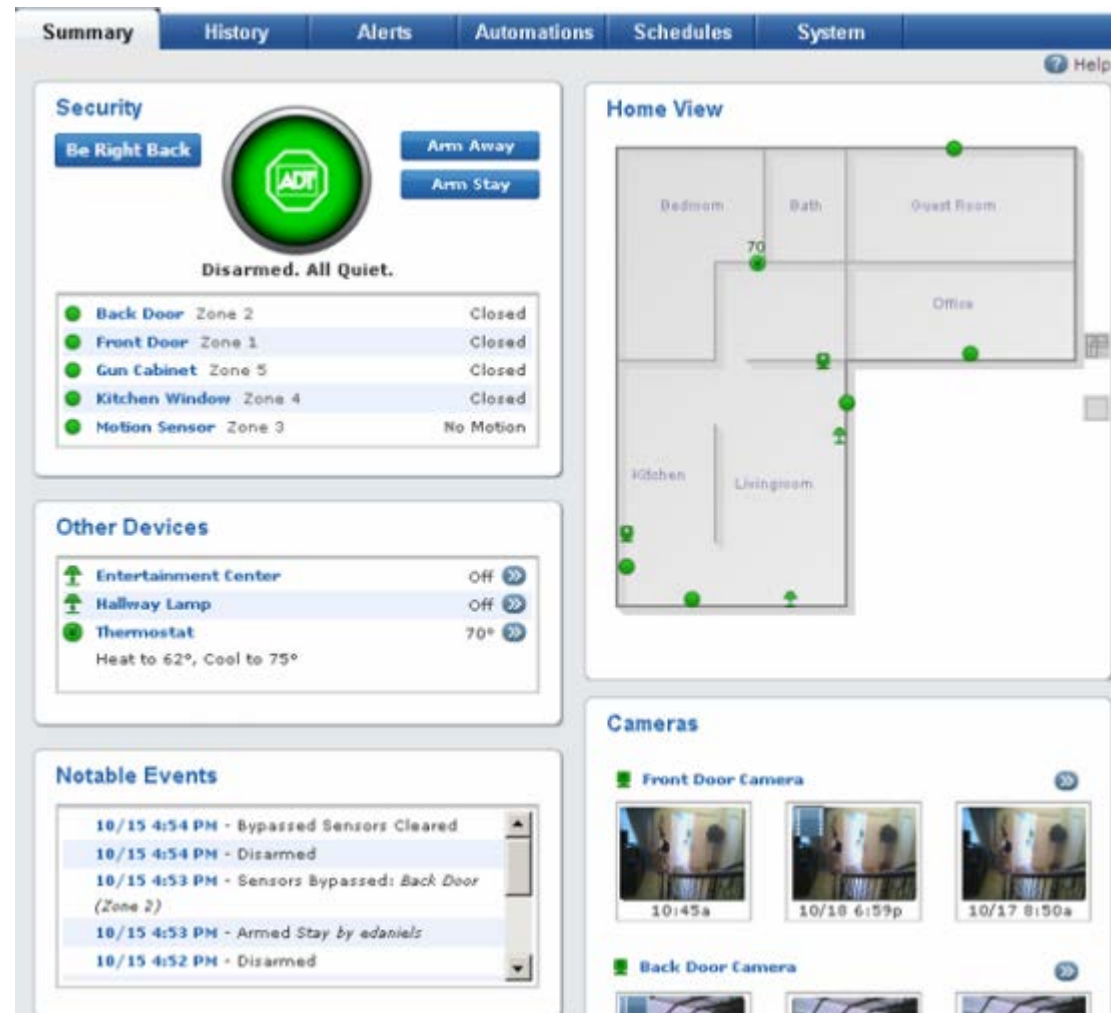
Summary History Alerts Automations Schedules System

Help

Security

Be Right Back

ADT

Arm Away

Arm Stay

Disarmed. All Quiet.

| | | |
|---|---|---|
| Back Door | Zone 2 | Closed |
| Front Door | Zone 1 | Closed |
| Gun Cabinet | Zone 5 | Closed |
| Kitchen Window | Zone 4 | Closed |
| Motion Sensor | Zone 3 | No Motion |

Other Devices

| | |
|---|---|
| Entertainment Center | Off |
| Hallway Lamp | Off |
| Thermostat | 70° |

Heat to 62°, Cool to 75°

Notable Events

10/15 4:54 PM - Bypassed Sensors Cleared
10/15 4:54 PM - Disarmed
10/15 4:53 PM - Sensors Bypassed: *Back Door (Zone 2)*
10/15 4:53 PM - Armed *Stay by edaniels*
10/15 4:52 PM - Disarmed

Home View

Bedroom
Bath
Guest Room
70
Office
Kitchen
Livingroom

Cameras

Front Door Camera

10:45a
10/18 6:59p
10/17 8:50a

Back Door Camera